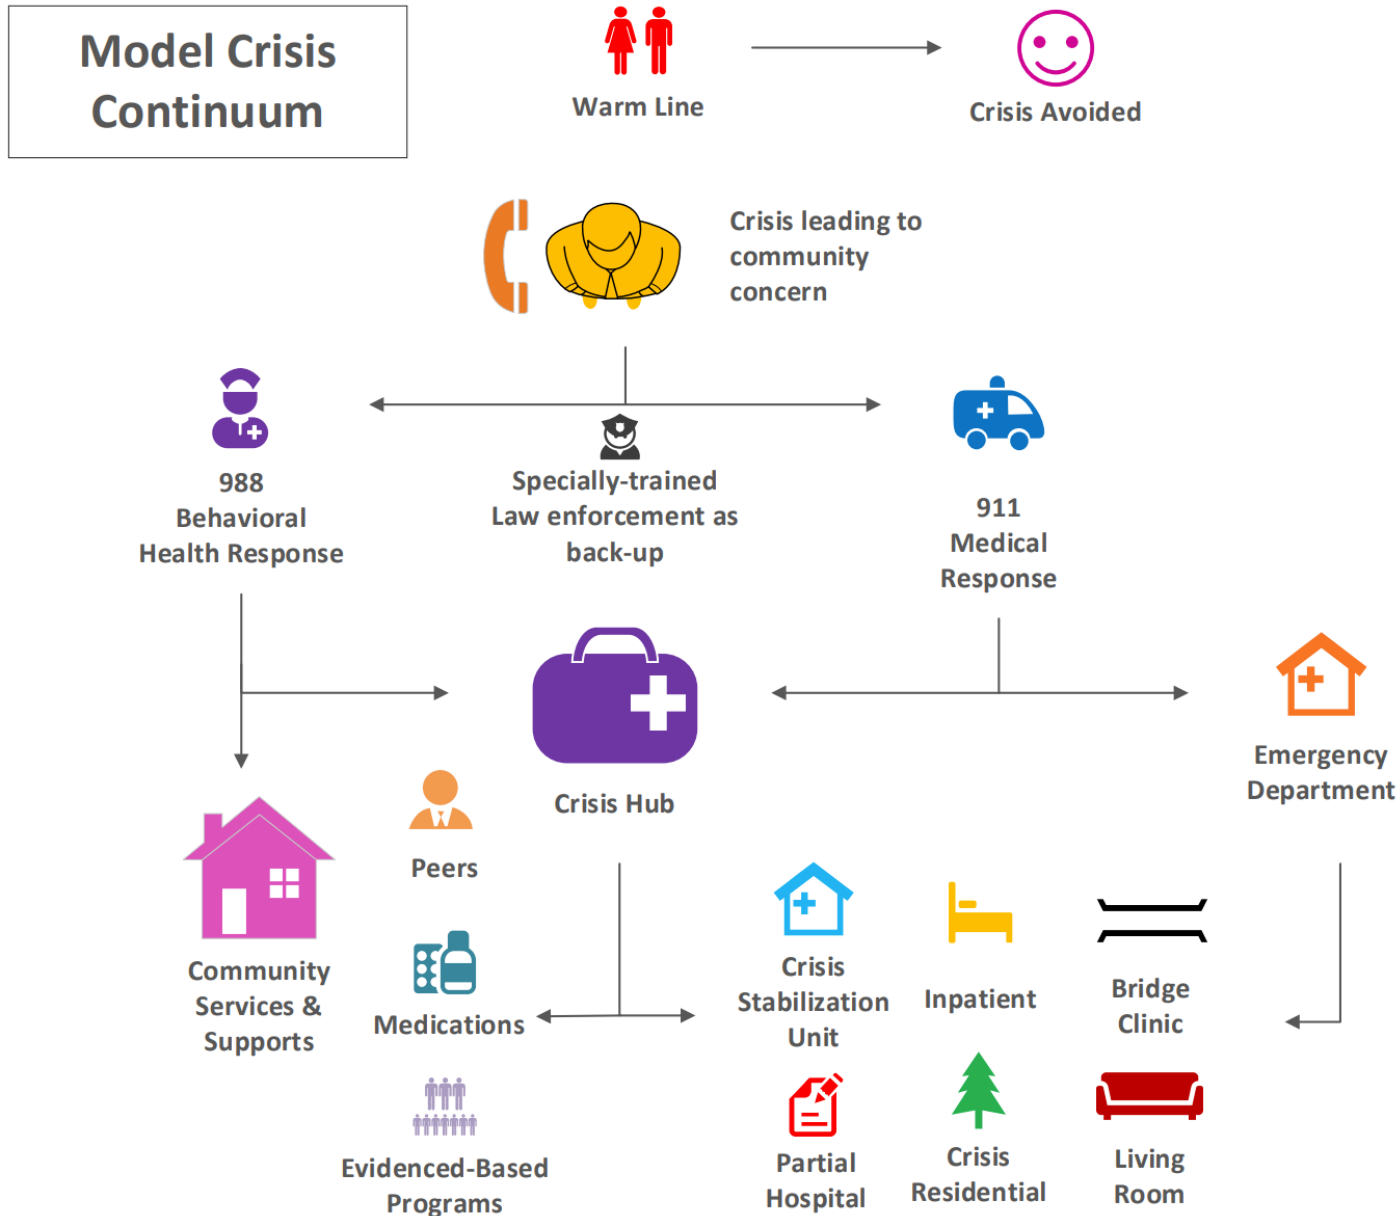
Model Crisis Continuum

Warm Line

Crisis Avoided

Crisis leading to community concern

988 Behavioral Health Response

Specially-trained Law enforcement as back-up

911 Medical Response

Crisis Hub

Emergency Department

Peers

Community Services & Supports

Medications

Evidenced-Based Programs

Crisis Stabilization Unit

Inpatient

Bridge Clinic

Partial Hospital

Crisis Residential

Living Room